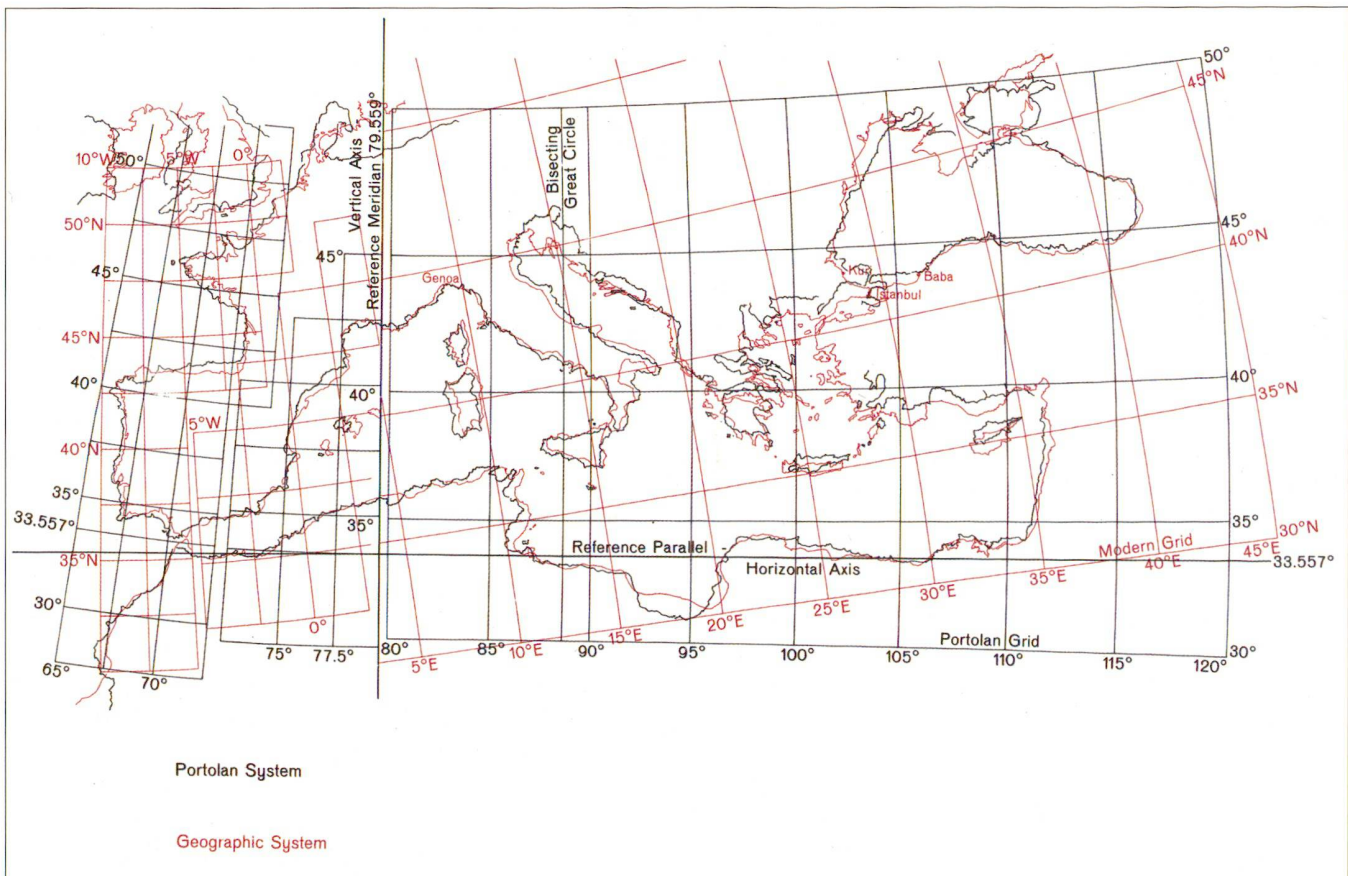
50°
45°N
10°W
50°
5°W
0°
Vertical Axis
Reference Meridian 79.559°
Bisecting Great Circle
50°N
45°
45°
40°N
45°
Genoa
Kuo
Baba
Istanbul
45°N
40°
40°
35°N
40°
5°W
40°N
35°
35°
30°N
33.557°
Reference Parallel
Modern Grid
45°E
35°N
Horizontal Axis
40°E
33.557°
30°
0°
20°E
25°E
30°E
35°E
15°E
Portolan Grid
65°
70°
75°
77.5°
80°
5°E
85°
10°E
90°
95°
100°
105°
110°
115°
120°
30°

Portolan System

Geographic System